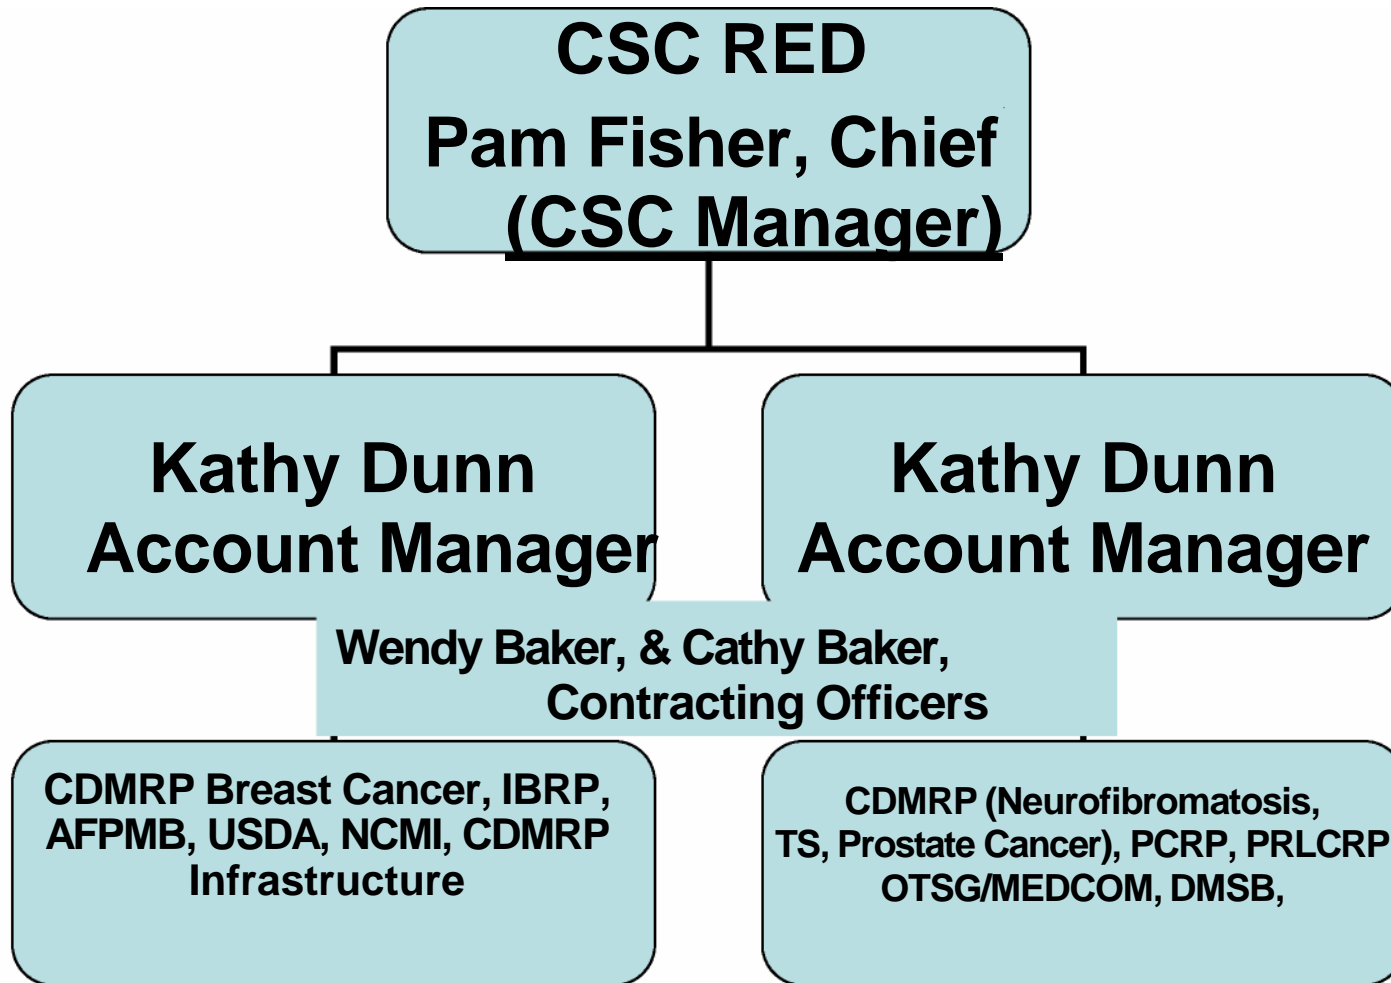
CSC RED
Pam Fisher, Chief
(CSC Manager)

Kathy Dunn
Account Manager

Kathy Dunn
Account Manager

Wendy Baker, & Cathy Baker,
Contracting Officers

CDMRP Breast Cancer, IBRP, AFPMB, USDA, NCMI, CDMRP Infrastructure

CDMRP (Neurofibromatosis, TS, Prostate Cancer), PCRP, PRLCRP OTSG/MEDCOM, DMSB,